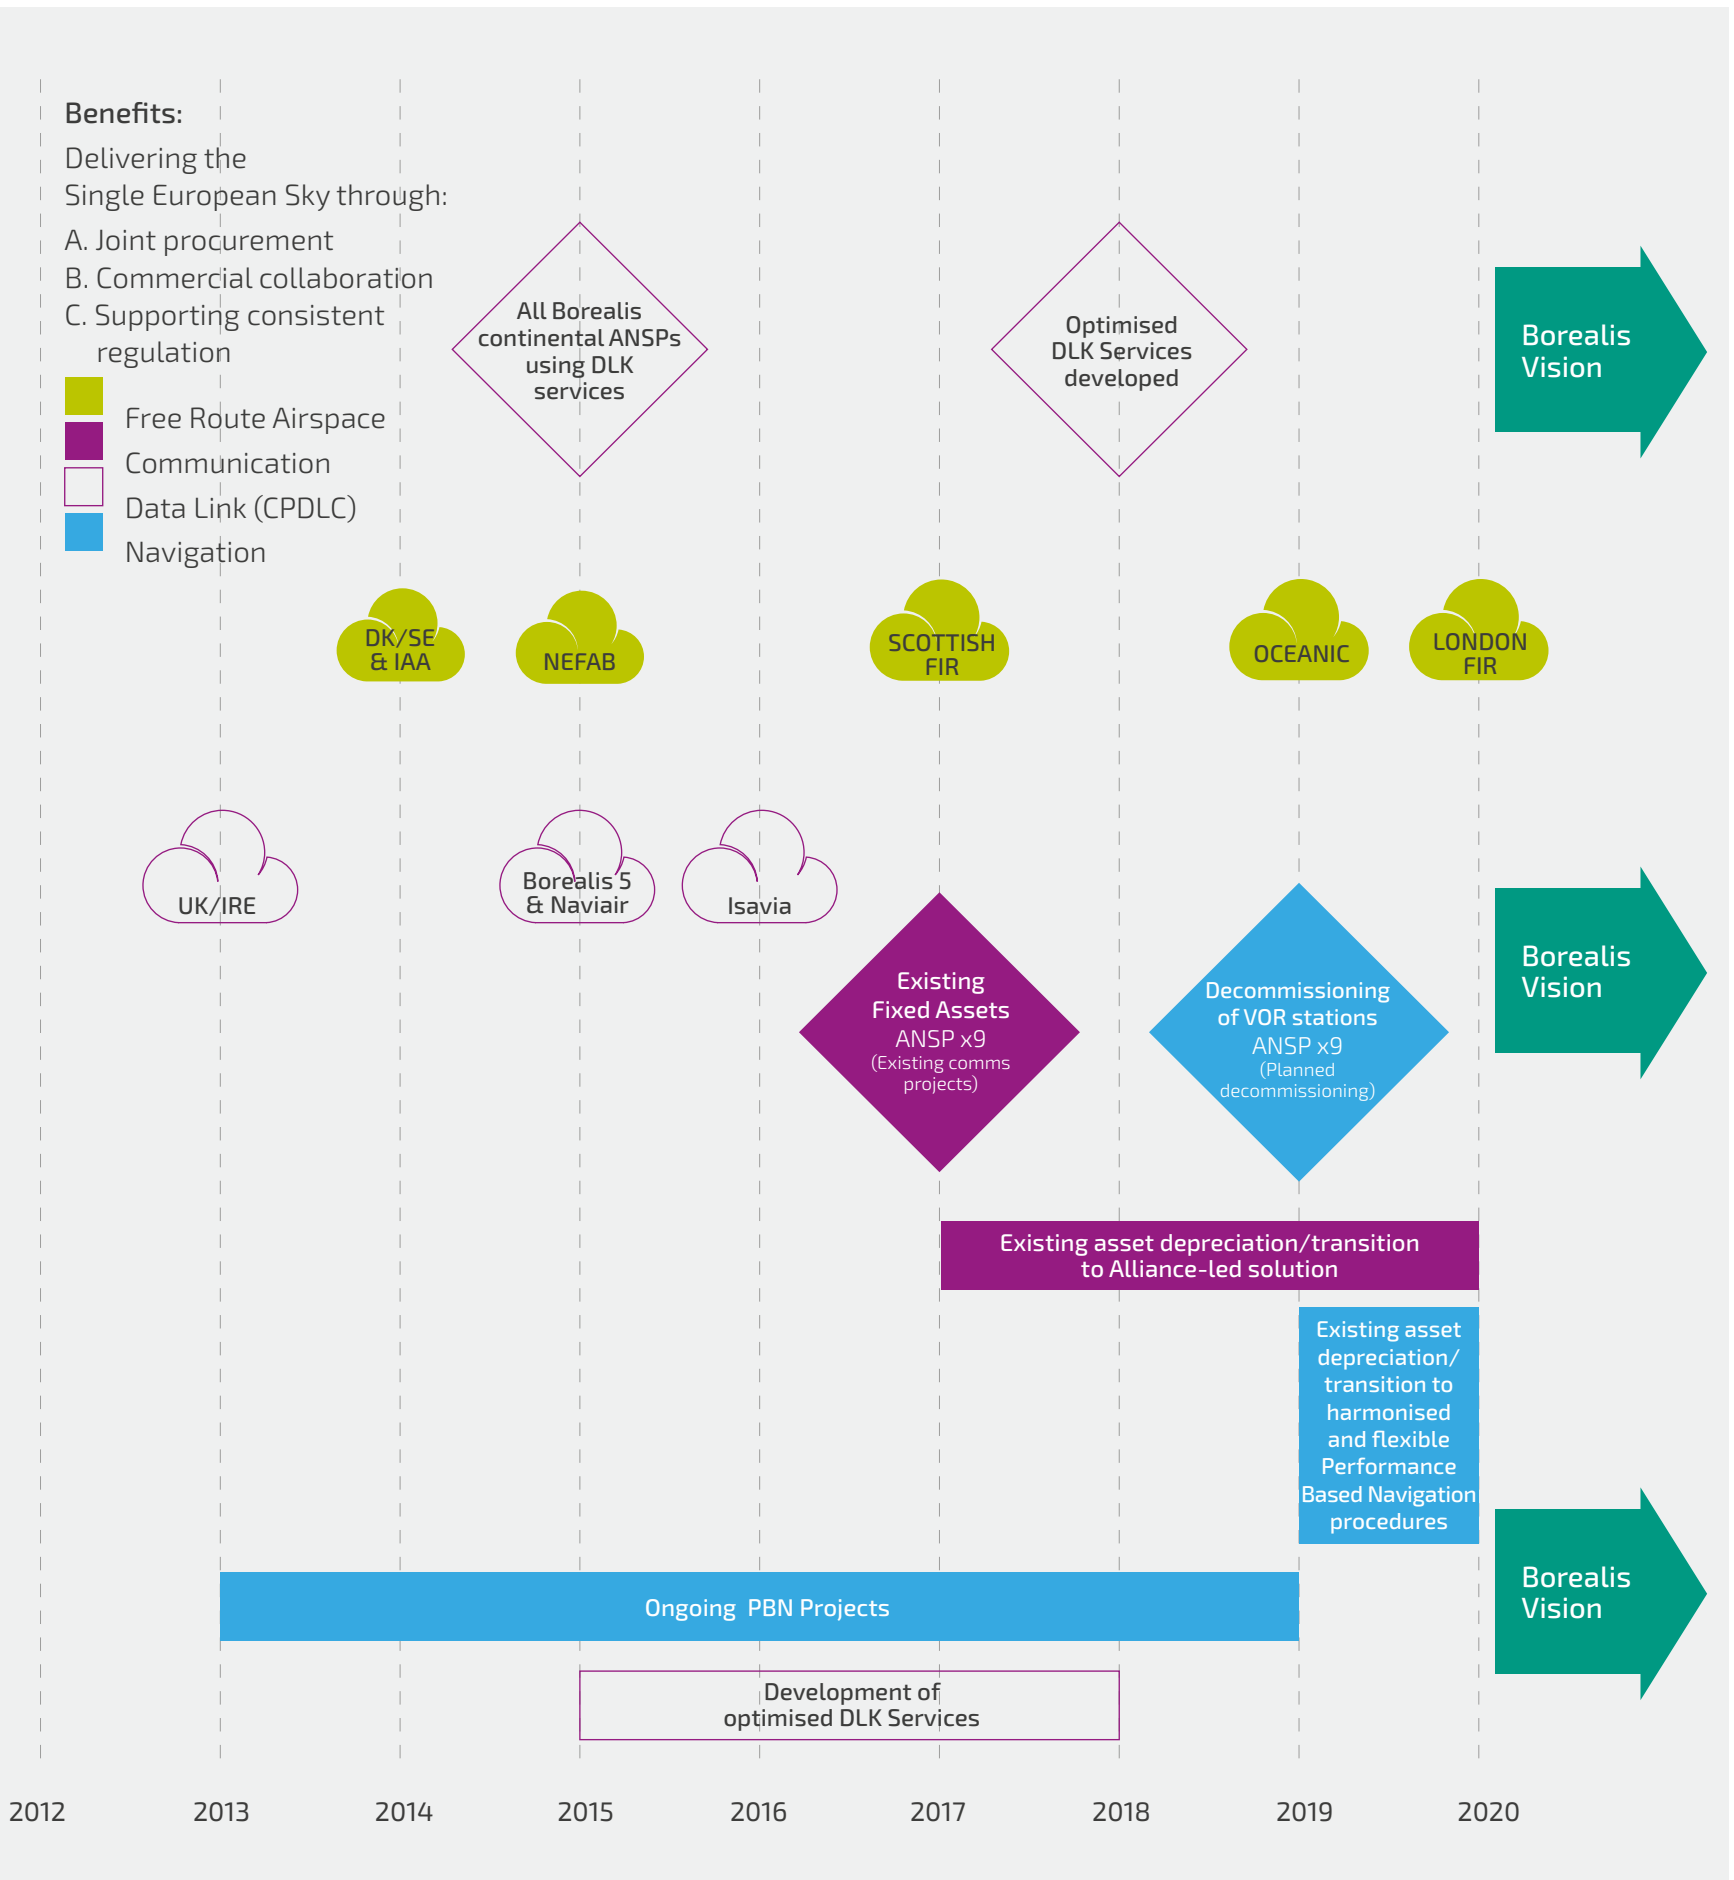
Benefits:

Delivering the Single European Sky through:

A. Joint procurement
B. Commercial collaboration
C. Supporting consistent regulation

Free Route Airspace
Communication
Data Link (CPDLC)
Navigation

All Borealis continental ANSPs using DLK services

Optimised DLK Services developed

Borealis Vision

DK/SE & IAA

NEFAB

SCOTTISH FIR

OCEANIC

LONDON FIR

UK/IRE

Borealis 5 & Naviair

Isavia

Existing Fixed Assets ANSP x9 (Existing comms projects)

Decommissioning of VOR stations ANSP x9 (Planned decommissioning)

Borealis Vision

Existing asset depreciation/transition to Alliance-led solution

Existing asset depreciation/ transition to harmonised and flexible Performance Based Navigation procedures

Borealis Vision

Ongoing PBN Projects

Development of optimised DLK Services

2012 2013 2014 2015 2016 2017 2018 2019 2020